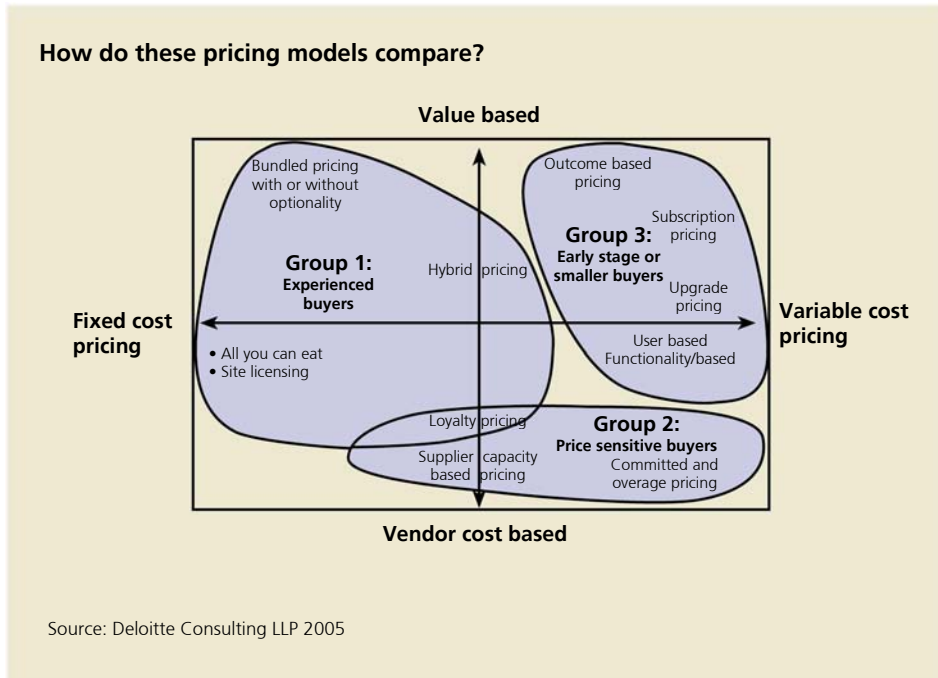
How do these pricing models compare?

Value based

Bundled pricing with or without optionality

Group 1:
Experienced buyers

Hybrid pricing

Outcome based pricing

Subscription pricing

Group 3:
Early stage or smaller buyers

Upgrade pricing

Fixed cost pricing

Variable cost pricing

• All you can eat
• Site licensing

User based
Functionality/based

Loyalty pricing

Group 2:
Price sensitive buyers

Supplier capacity based pricing

Committed and overage pricing

Vendor cost based

Source: Deloitte Consulting LLP 2005